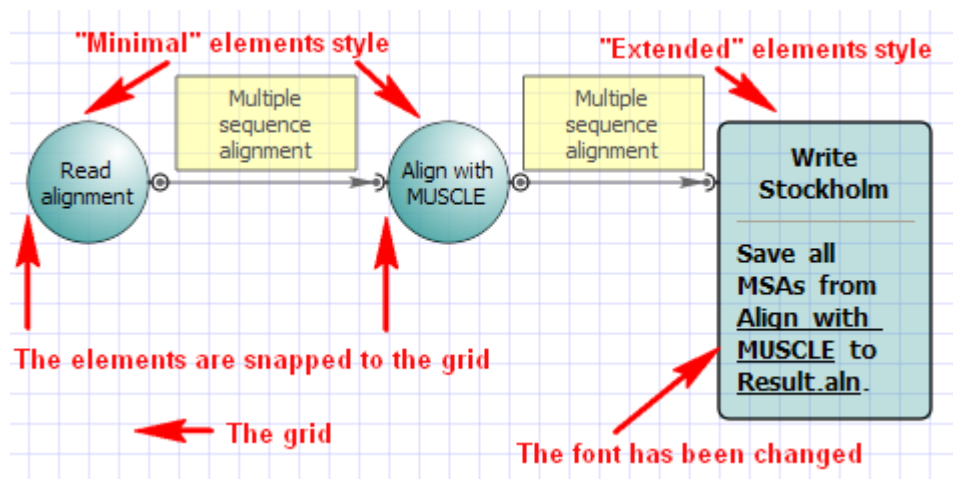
"Minimal" elements style

"Extended" elements style

Multiple sequence alignment

Multiple sequence alignment

Read alignment

Align with MUSCLE

Write Stockholm

Save all MSAs from Align with MUSCLE to Result.aln.

The elements are snapped to the grid

The grid

The font has been changed